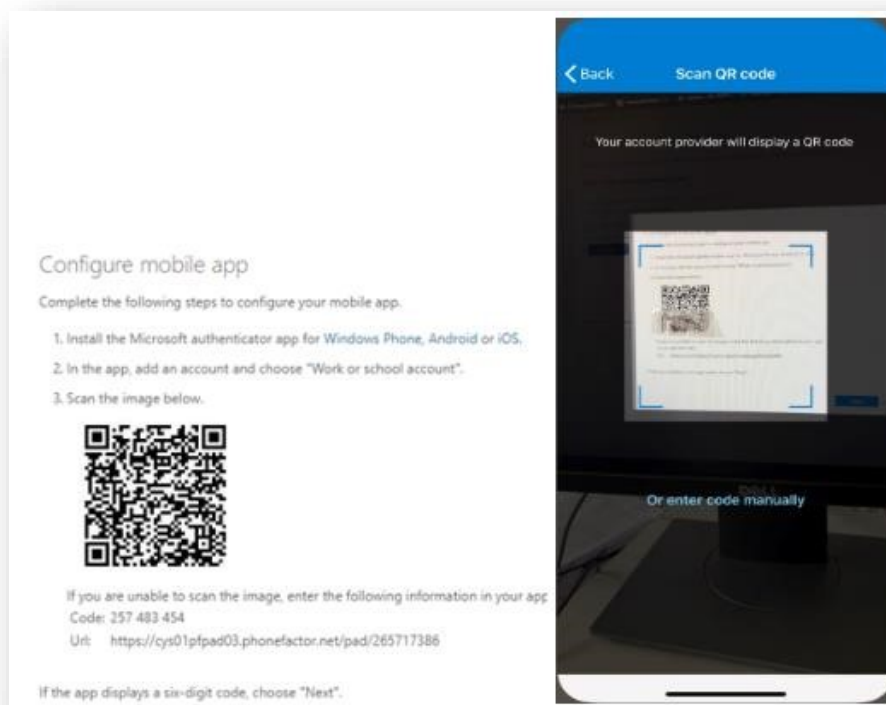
Configure mobile app

Complete the following steps to configure your mobile app.

1. Install the Microsoft authenticator app for Windows Phone, Android or iOS.

2. In the app, add an account and choose "Work or school account".

3. Scan the image below.

If you are unable to scan the image, enter the following information in your app

Code: 257 483 454

Url: https://cys01pfpad03.phonefactor.net/pad/265717386

If the app displays a six-digit code, choose "Next".

< Back

Scan QR code

Your account provider will display a QR code

Or enter code manually